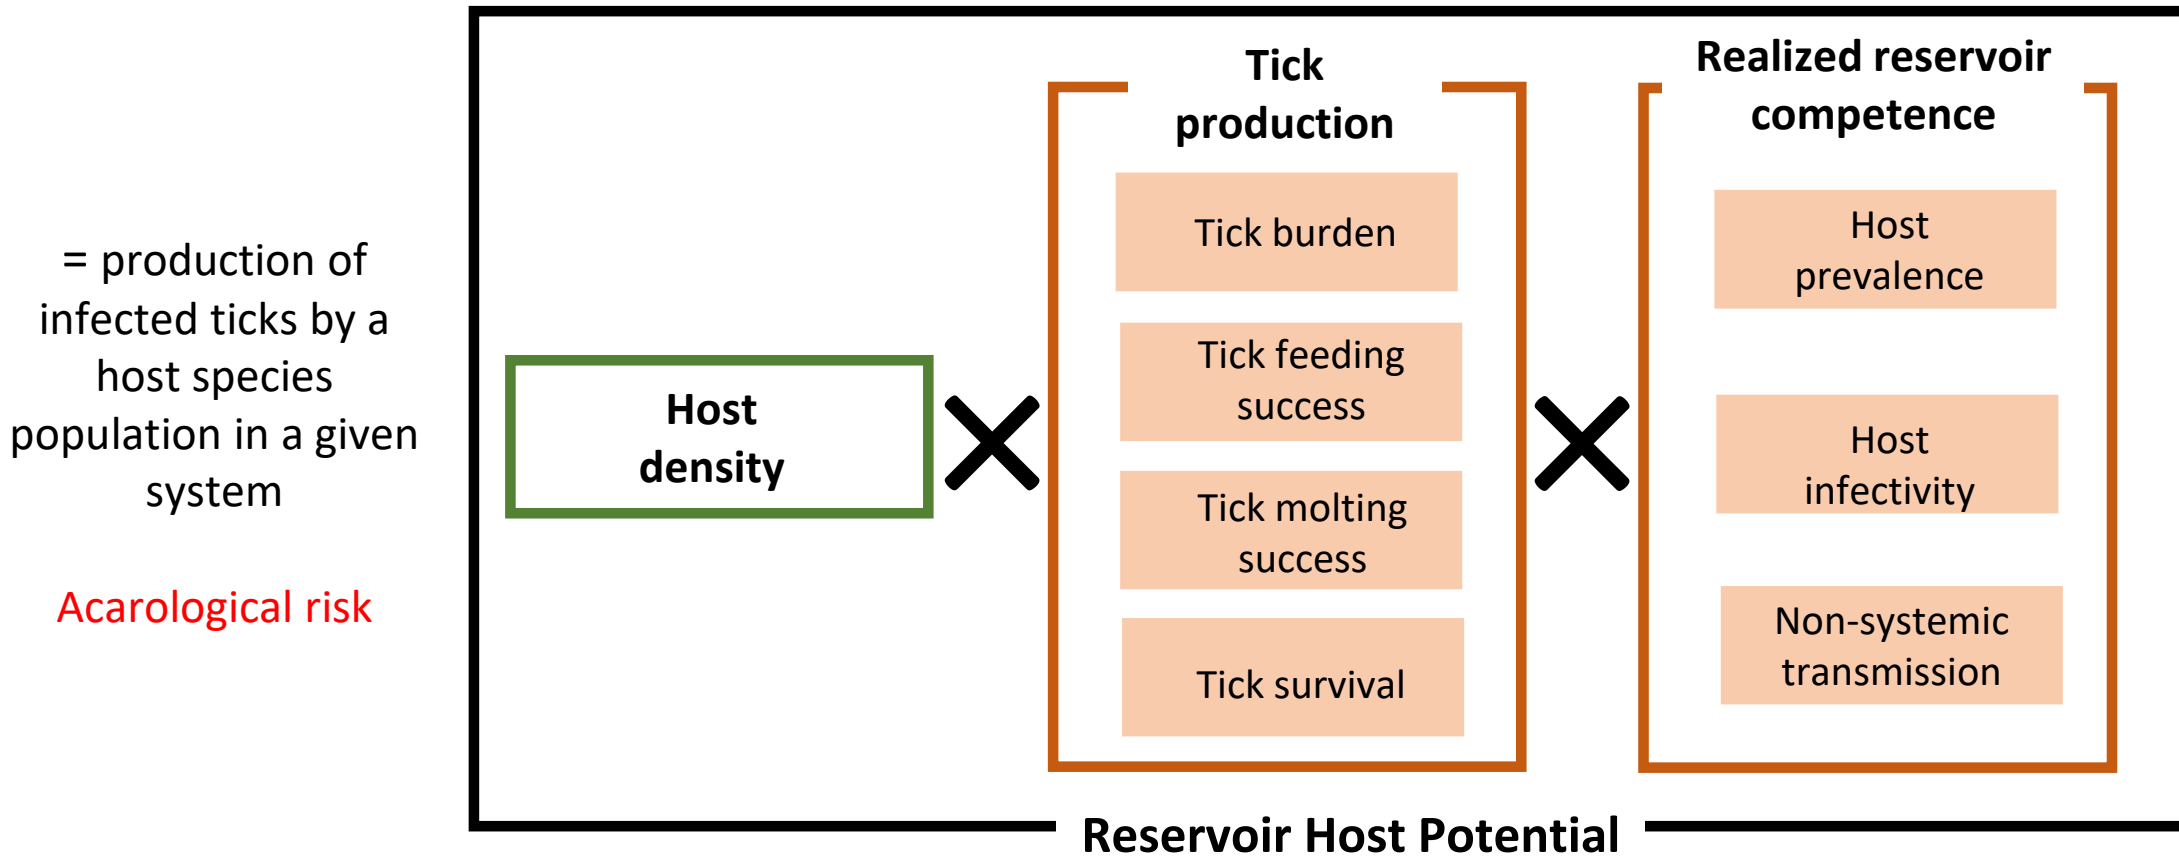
= production of infected ticks by a host species population in a given system

Acarological risk

Host density

Tick production

Tick burden

Tick feeding success

Tick molting success

Tick survival

Realized reservoir competence

Host prevalence

Host infectivity

Non-systemic transmission

Reservoir Host Potential